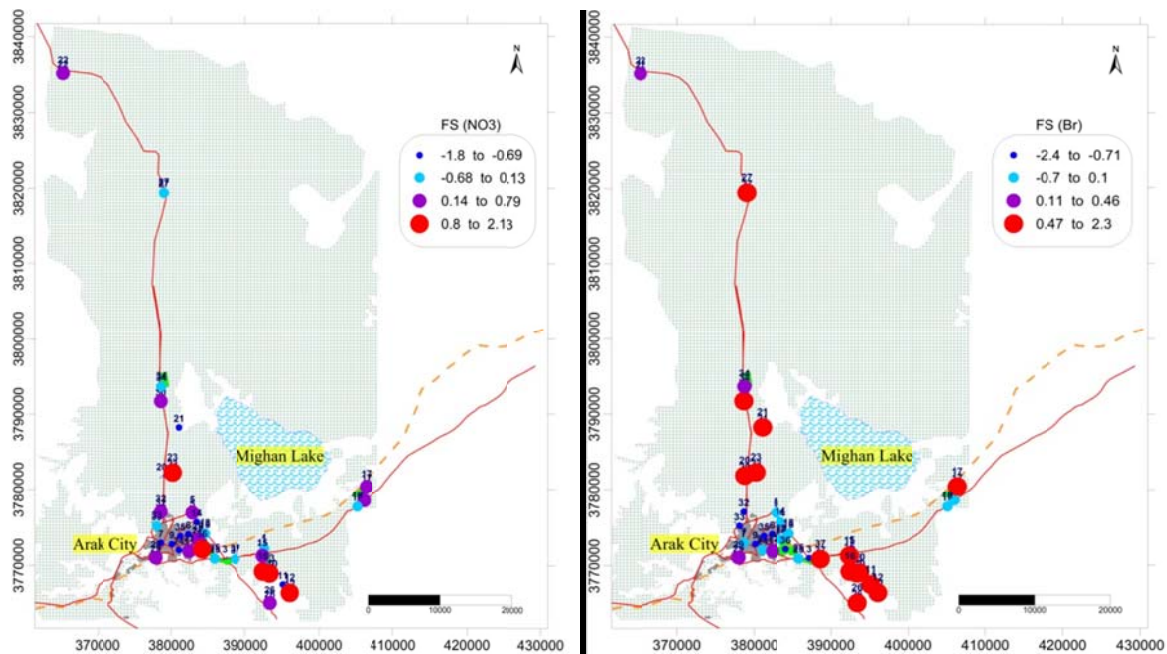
3840000
3830000
3820000
3810000
3800000
3790000
3780000
3770000

N

FS (NO3)
-1.8 to -0.69
-0.68 to 0.13
0.14 to 0.79
0.8 to 2.13

22
27
34
31
21
20
32
5
17
16
Arak City
Mighan Lake
23
13
12
26

0 10000 20000

370000 380000 390000 400000 410000 420000 430000

3840000
3830000
3820000
3810000
3800000
3790000
3780000
3770000

N

FS (Br)
-2.4 to -0.71
-0.7 to 0.1
0.11 to 0.46
0.47 to 2.3

21
27
34
21
20
23
32
17
16
Arak City
Mighan Lake
37
15
26
12

0 10000 20000

370000 380000 390000 400000 410000 420000 430000